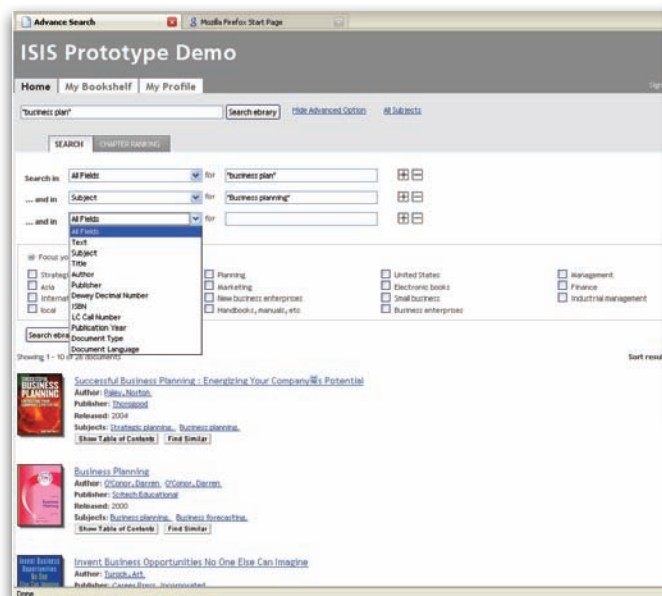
Advance Search
Mozilla Firefox Start Page

ISIS Prototype Demo

Home | My Bookshelf | My Profile

"business plan" Search ebrary Hide Advanced Option All Subjects

SEARCH CHAPTER RANKING

Search in All Fields for "business plan"
... and in Subject for "Business planning"
... and in All Fields for

All Fields
Text
Subject
Title
Author
Publisher
Dewey Decimal Number
ISBN
LC Call Number
Publication Year
Document Type
Document Language

Focus yo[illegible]
Strateg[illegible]
Asia
Internat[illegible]
local

Planning
Marketing
New business enterprises
Handbooks, manuals, etc

United States
Electronic books
Small business
Business enterprises

Management
Finance
Industrial management

Search ebra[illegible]

Showing 1 - 10 of 28 documents

Sort resu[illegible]

Successful Business Planning : Energizing Your Company's Potential
Author: Paley, Norton.
Publisher: Thorogood
Released: 2004
Subjects: Strategic planning., Business planning.
Show Table of Contents | Find Similar

Business Planning
Author: O'Conor, Darren. O'Conor, Darren.
Publisher: Scitech Educational
Released: 2000
Subjects: Business planning., Business forecasting.
Show Table of Contents | Find Similar

Invent Business Opportunities No One Else Can Imagine
Author: Turock, Art.
Publisher: Career Press, Incorporated

Done